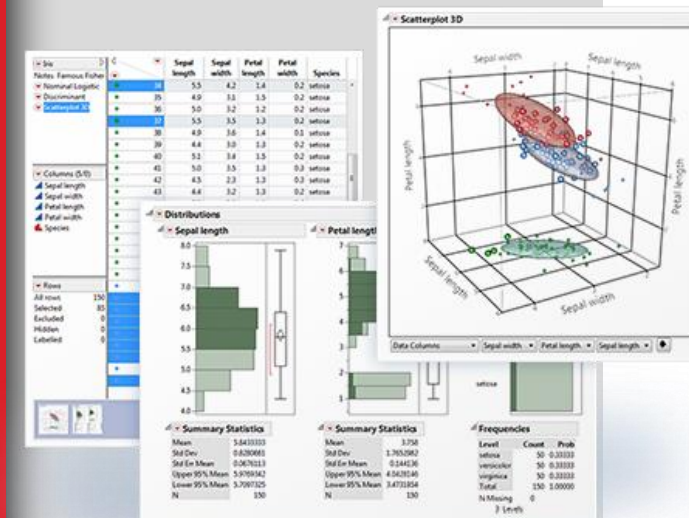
Iris
Notes Famous Fisher
Nominal Logistic
Discriminant
Scatterplot 3D

| | | Sepal length | Sepal width | Petal length | Petal width | Species |
|---|---|---|---|---|---|---|
| | 34 | 5.5 | 4.2 | 1.4 | 0.2 | setosa |
| | 35 | 4.9 | 3.1 | 1.5 | 0.2 | setosa |
| | 36 | 5.0 | 3.2 | 1.2 | 0.2 | setosa |
| | 37 | 5.5 | 3.5 | 1.3 | 0.2 | setosa |
| | 38 | 4.9 | 3.6 | 1.4 | 0.1 | setosa |
| | 39 | 4.4 | 3.0 | 1.3 | 0.2 | setosa |
| | 40 | 5.1 | 3.4 | 1.5 | 0.2 | setosa |
| | 41 | 5.0 | 3.5 | 1.3 | 0.3 | setosa |
| | 42 | 4.5 | 2.3 | 1.3 | 0.3 | setosa |
| | 43 | 4.4 | 3.2 | 1.3 | 0.2 | setosa |

Columns (5/0)
Sepal length
Sepal width
Petal length
Petal width
Species

Rows
All rows 150
Selected 85
Excluded 0
Hidden 0
Labelled 0

Distributions
Sepal length
8.0
7.5
7.0
6.5
6.0
5.5
5.0
4.5
4.0

Petal length

Summary Statistics
Mean 5.8433333
Std Dev 0.8280661
Std Err Mean 0.0676113
Upper 95% Mean 5.9769542
Lower 95% Mean 5.7097125
N 150

Summary Statistics
Mean 3.758
Std Dev 1.7652982
Std Err Mean 0.144136
Upper 95% Mean 4.0428146
Lower 95% Mean 3.4731854
N 150

setosa

Frequencies
| Level | Count | Prob |
|---|---|---|
| setosa | 50 | 0.33333 |
| versicolor | 50 | 0.33333 |
| virginica | 50 | 0.33333 |
| Total | 150 | 1.00000 |
N Missing 0
3 Levels

Scatterplot 3D
Sepal width
Sepal length
Petal length
Petal length
Sepal length
Sepal width
Data Columns
Sepal width
Petal length
Sepal length